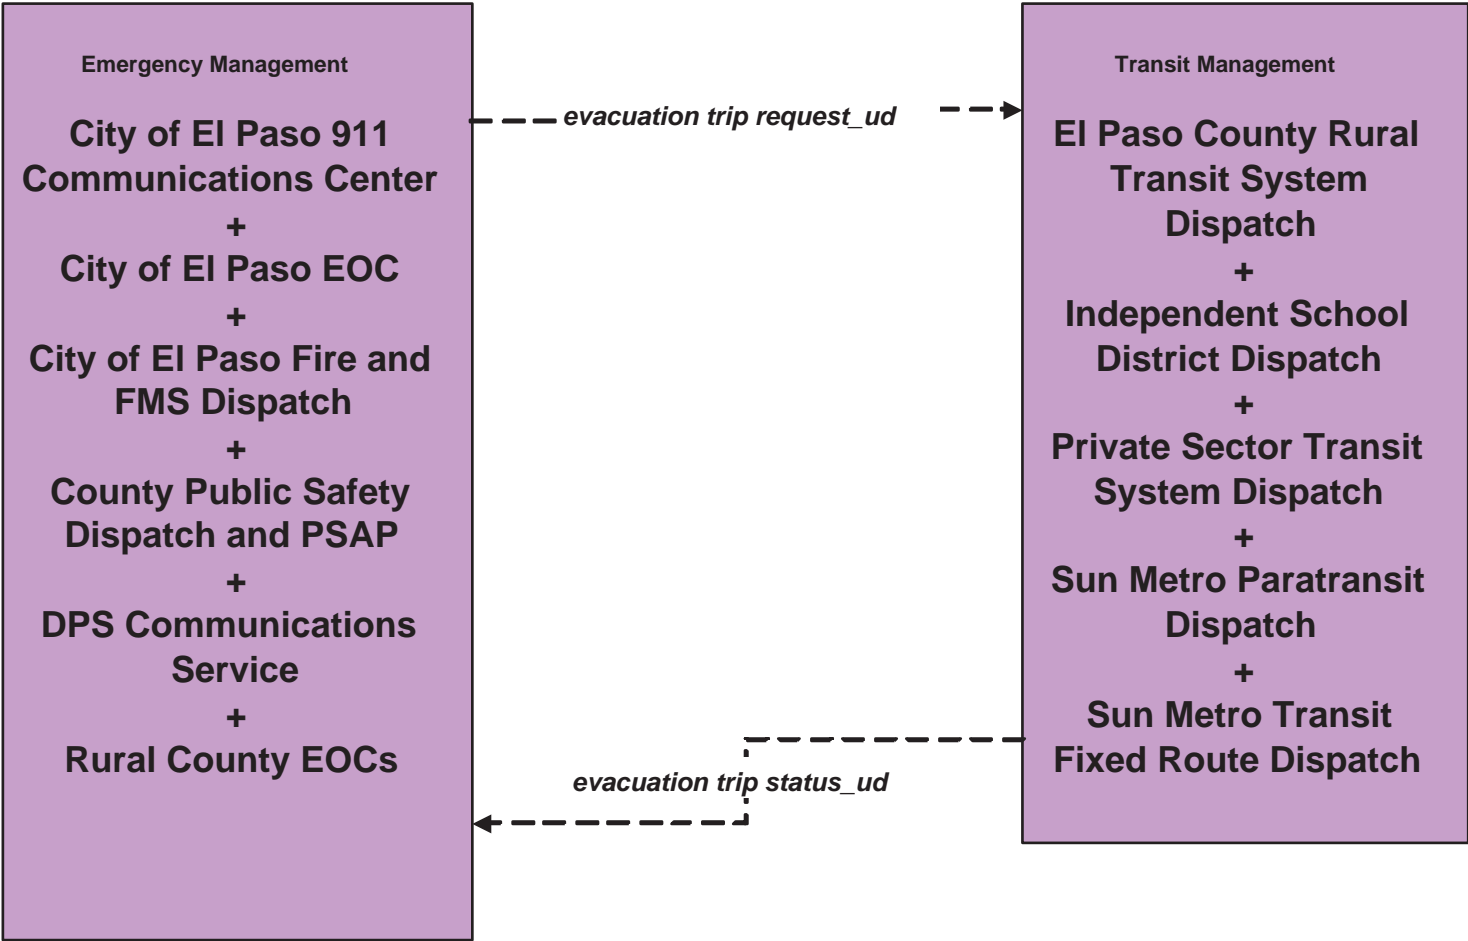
Emergency Management

City of El Paso 911 Communications Center
+
City of El Paso EOC
+
City of El Paso Fire and FMS Dispatch
+
County Public Safety Dispatch and PSAP
+
DPS Communications Service
+
Rural County EOCs

evacuation trip request_ud

Transit Management

El Paso County Rural Transit System Dispatch
+
Independent School District Dispatch
+
Private Sector Transit System Dispatch
+
Sun Metro Paratransit Dispatch
+
Sun Metro Transit Fixed Route Dispatch

evacuation trip status_ud